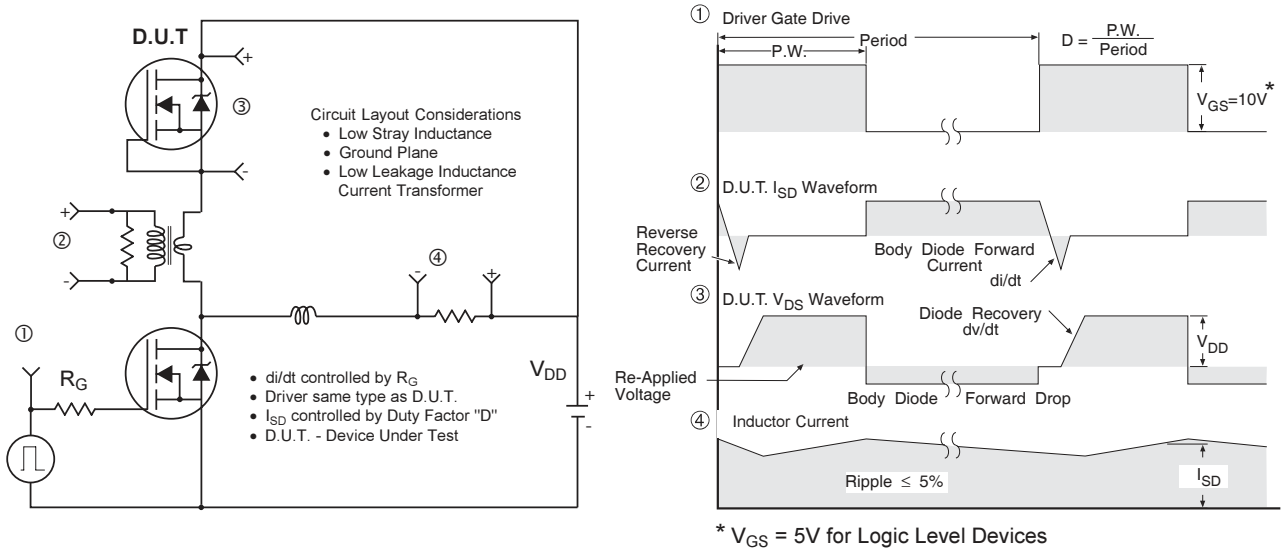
D.U.T

+

③

-

Circuit Layout Considerations
• Low Stray Inductance
• Ground Plane
• Low Leakage Inductance Current Transformer

+

②

-

④

-

+

①

$R_G$

$V_{DD}$

+

-

• di/dt controlled by $R_G$
• Driver same type as D.U.T.
• $I_{SD}$ controlled by Duty Factor "D"
• D.U.T. - Device Under Test

① Driver Gate Drive

P.W.

Period

$D = \frac{P.W.}{Period}$

$V_{GS}=10V^*$

② D.U.T. $I_{SD}$ Waveform

Reverse Recovery Current

Body Diode Forward Current

di/dt

③ D.U.T. $V_{DS}$ Waveform

Diode Recovery dv/dt

$V_{DD}$

Re-Applied Voltage

Body Diode Forward Drop

④ Inductor Current

Ripple ≤ 5%

$I_{SD}$

* $V_{GS}$ = 5V for Logic Level Devices